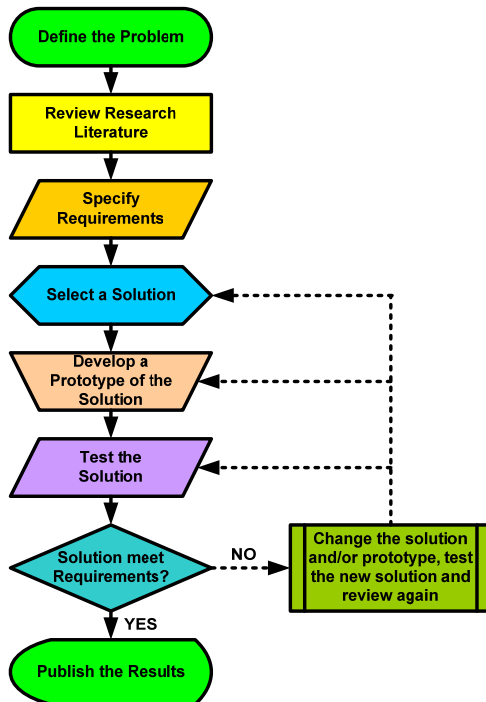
Define the Problem

Review Research Literature

Specify Requirements

Select a Solution

Develop a Prototype of the Solution

Test the Solution

Solution meet Requirements?

NO

Change the solution and/or prototype, test the new solution and review again

YES

Publish the Results